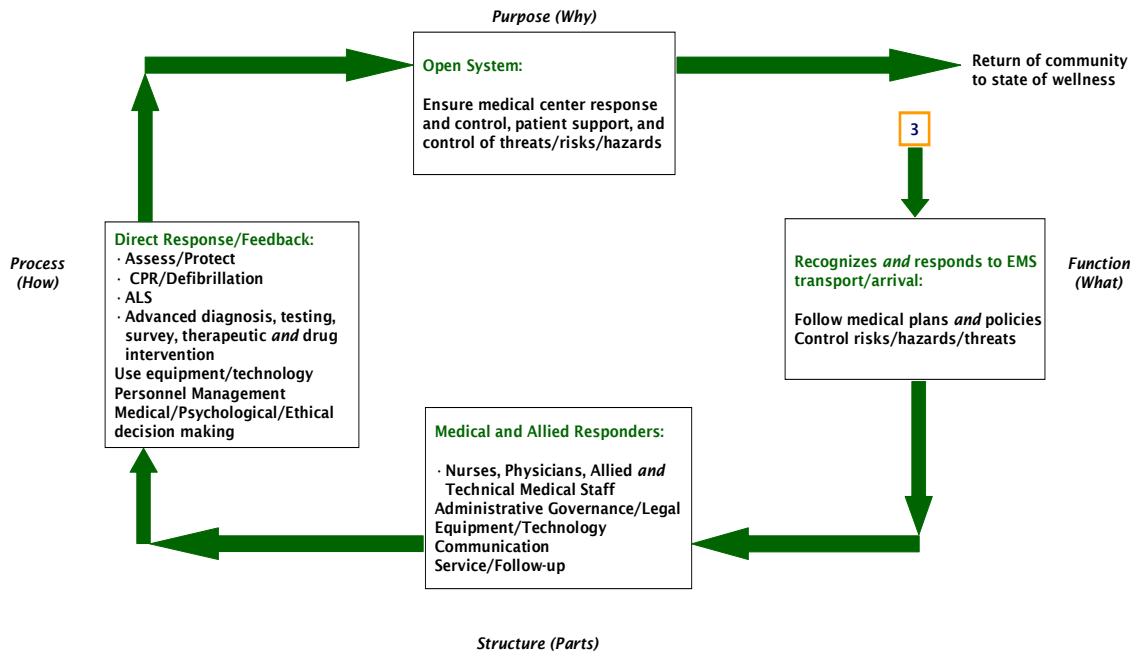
Purpose (Why)

Open System:

Ensure medical center response and control, patient support, and control of threats/risks/hazards

Return of community to state of wellness

3

Process (How)

Direct Response/Feedback:
· Assess/Protect
· CPR/Defibrillation
· ALS
· Advanced diagnosis, testing, survey, therapeutic *and* drug intervention
Use equipment/technology
Personnel Management
Medical/Psychological/Ethical decision making

Recognizes *and* responds to EMS transport/arrival:

Follow medical plans *and* policies
Control risks/hazards/threats

Function (What)

Medical and Allied Responders:

· Nurses, Physicians, Allied *and* Technical Medical Staff
Administrative Governance/Legal
Equipment/Technology
Communication
Service/Follow-up

Structure (Parts)